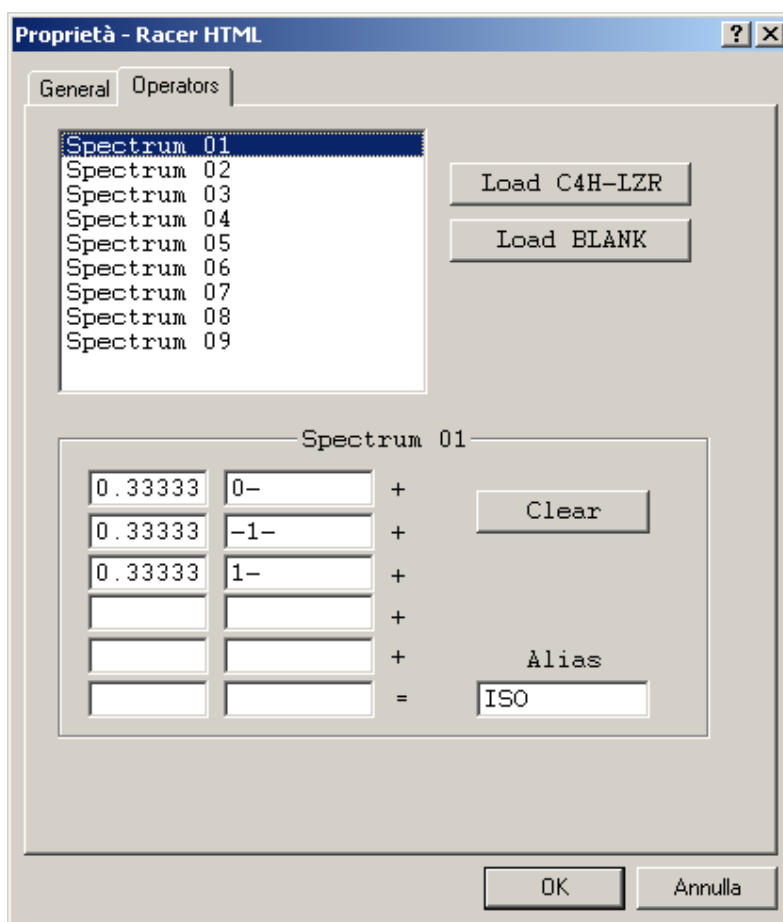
Proprietà - Racer HTML

?

General Operators

Spectrum 01
Spectrum 02
Spectrum 03
Spectrum 04
Spectrum 05
Spectrum 06
Spectrum 07
Spectrum 08
Spectrum 09

Load C4H-LZR

Load BLANK

Spectrum 01

| | | |
|---|---|---|
| 0.33333 | 0- | + |
| 0.33333 | -1- | + |
| 0.33333 | 1- | + |
| | | + |
| | | + |
| | | = |

Clear

Alias

ISO

OK

Annulla